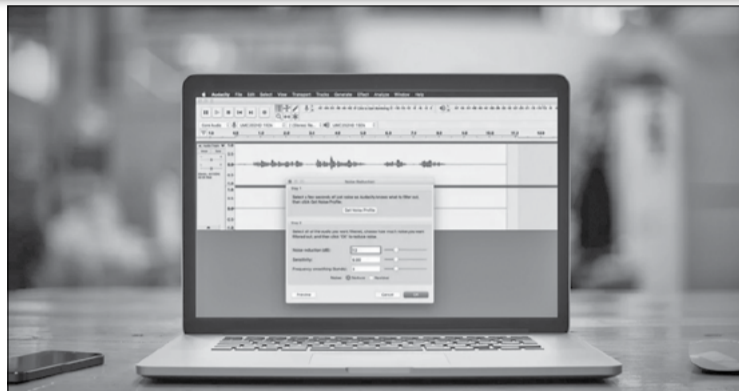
Audacity File Edit Select View Transport Tracks Generate Effect Analyze Window Help

Noise Reduction

Step 1

Get Noise Profile

Step 2

Noise reduction (dB):

Sensitivity:

Frequency smoothing (bands):

Noise: Reduce Residue

Preview Cancel OK